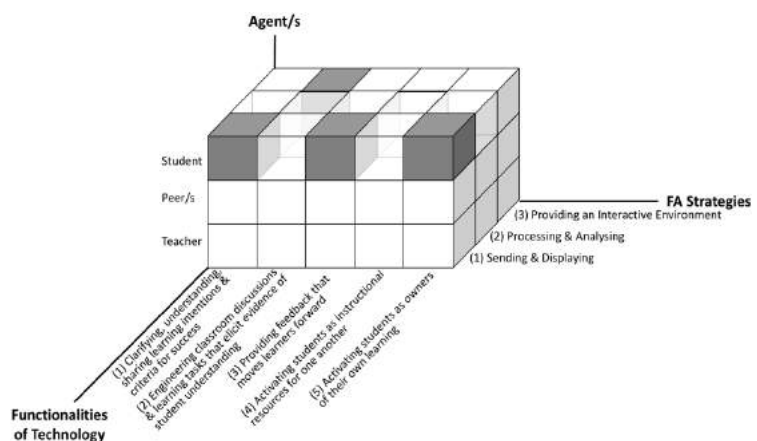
Agent/s

Student

Peer/s

Teacher

FA Strategies

(3) Providing an Interactive Environment

(2) Processing & Analysing

(1) Sending & Displaying

(1) Clarifying, understanding, sharing learning intentions & criteria for success

(2) Engineering classroom discussions & learning tasks that elicit evidence of student understanding

(3) Providing feedback that moves learners forward

(4) Activating students as instructional resources for one another

(5) Activating students as owners of their own learning

Functionalities of Technology